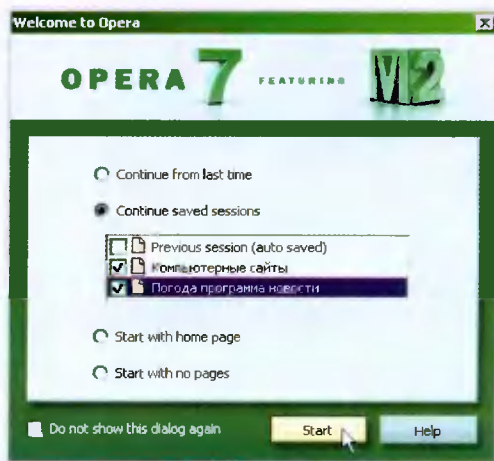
Welcome to Opera

OPERA 7 FEATURING M2

Continue from last time

Continue saved sessions

Previous session (auto saved)

Компьютерные сайты

Погода програма новости

Start with home page

Start with no pages

Do not show this dialog again

Start

Help